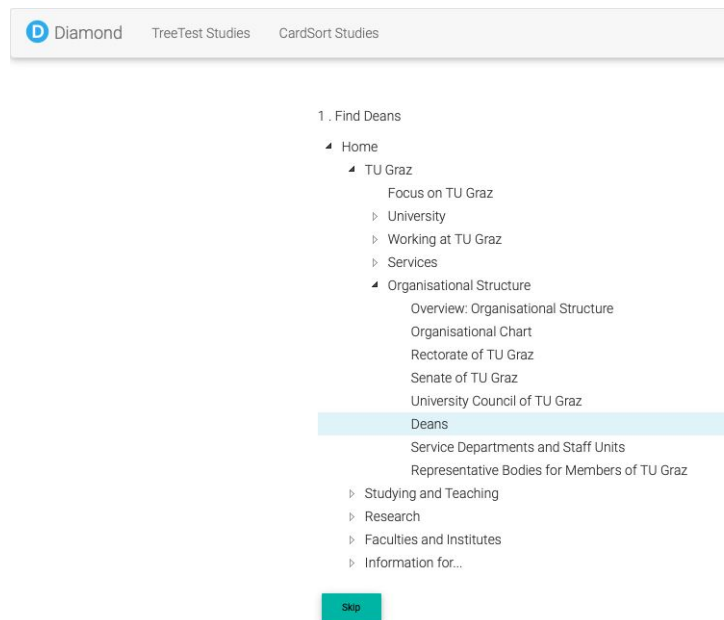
D Diamond TreeTest Studies CardSort Studies

1 . Find Deans

Home
TU Graz
Focus on TU Graz
University
Working at TU Graz
Services
Organisational Structure
Overview: Organisational Structure
Organisational Chart
Rectorate of TU Graz
Senate of TU Graz
University Council of TU Graz
Deans
Service Departments and Staff Units
Representative Bodies for Members of TU Graz
Studying and Teaching
Research
Faculties and Institutes
Information for...

Skip